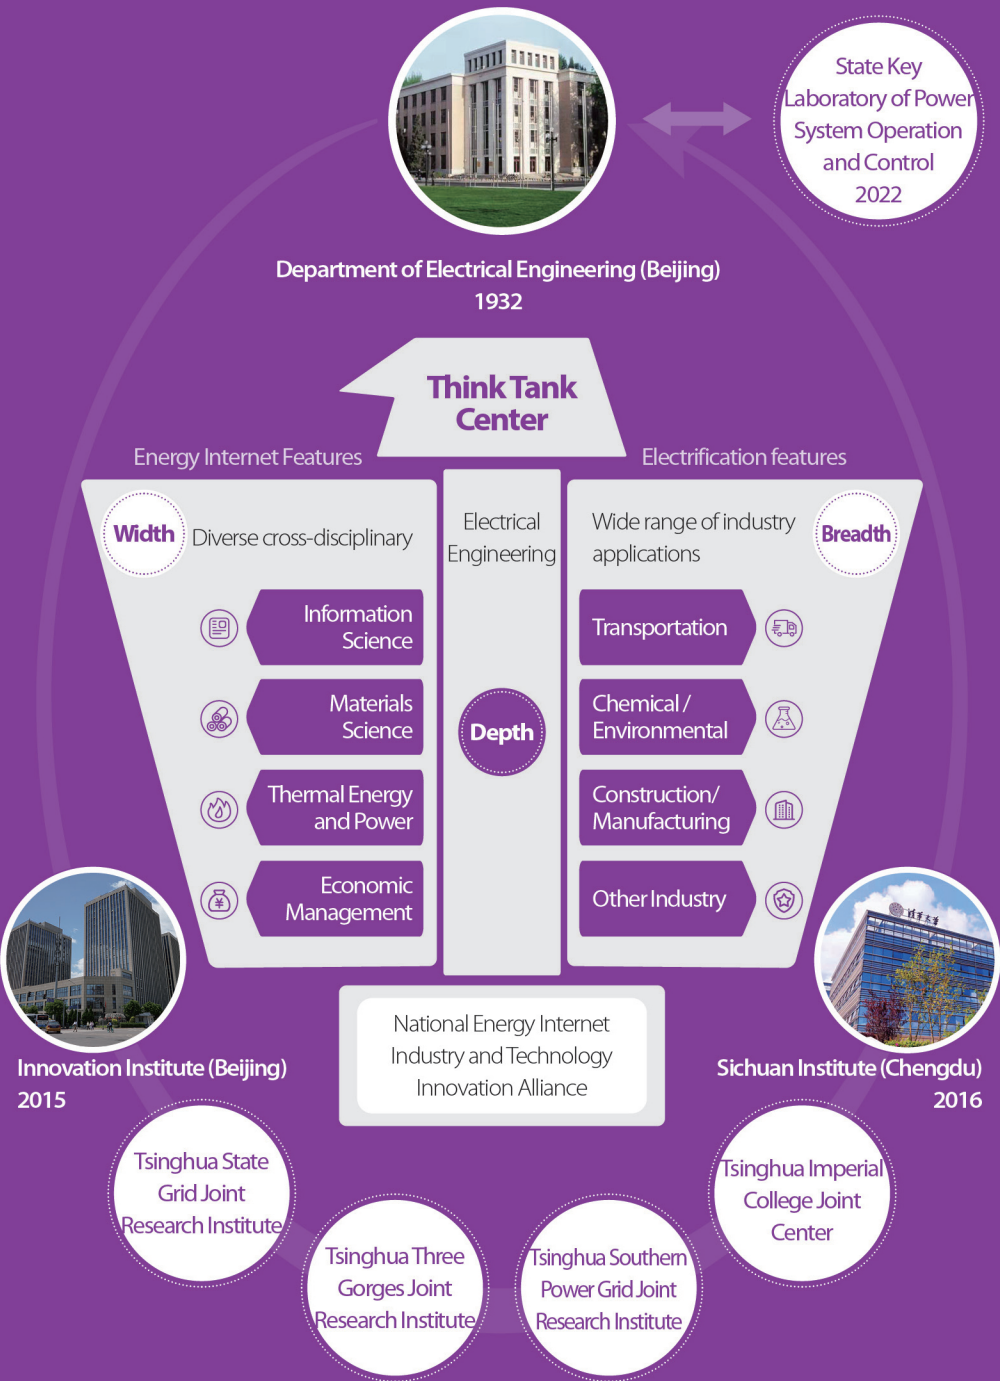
State Key Laboratory of Power System Operation and Control 2022

Department of Electrical Engineering (Beijing) 1932

Think Tank Center

Energy Internet Features

Electrification features

Width

Diverse cross-disciplinary

Electrical Engineering

Wide range of industry applications

Breadth

Information Science

Materials Science

Thermal Energy and Power

Economic Management

Depth

Transportation

Chemical / Environmental

Construction/ Manufacturing

Other Industry

National Energy Internet Industry and Technology Innovation Alliance

Innovation Institute (Beijing) 2015

Sichuan Institute (Chengdu) 2016

Tsinghua State Grid Joint Research Institute

Tsinghua Three Gorges Joint Research Institute

Tsinghua Southern Power Grid Joint Research Institute

Tsinghua Imperial College Joint Center